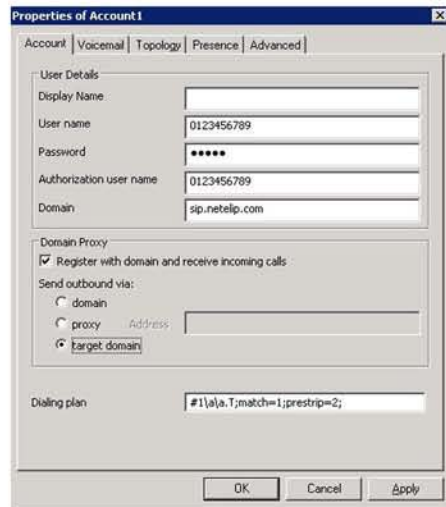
Properties of Account1

Account | Voicemail | Topology | Presence | Advanced

User Details

Display Name

User name 0123456789

Password •••••

Authorization user name 0123456789

Domain sip.netelip.com

Domain Proxy

Register with domain and receive incoming calls

Send outbound via:

domain

proxy Address

target domain

Dialing plan #1\a\a.T;match=1;prestrip=2;

OK Cancel Apply